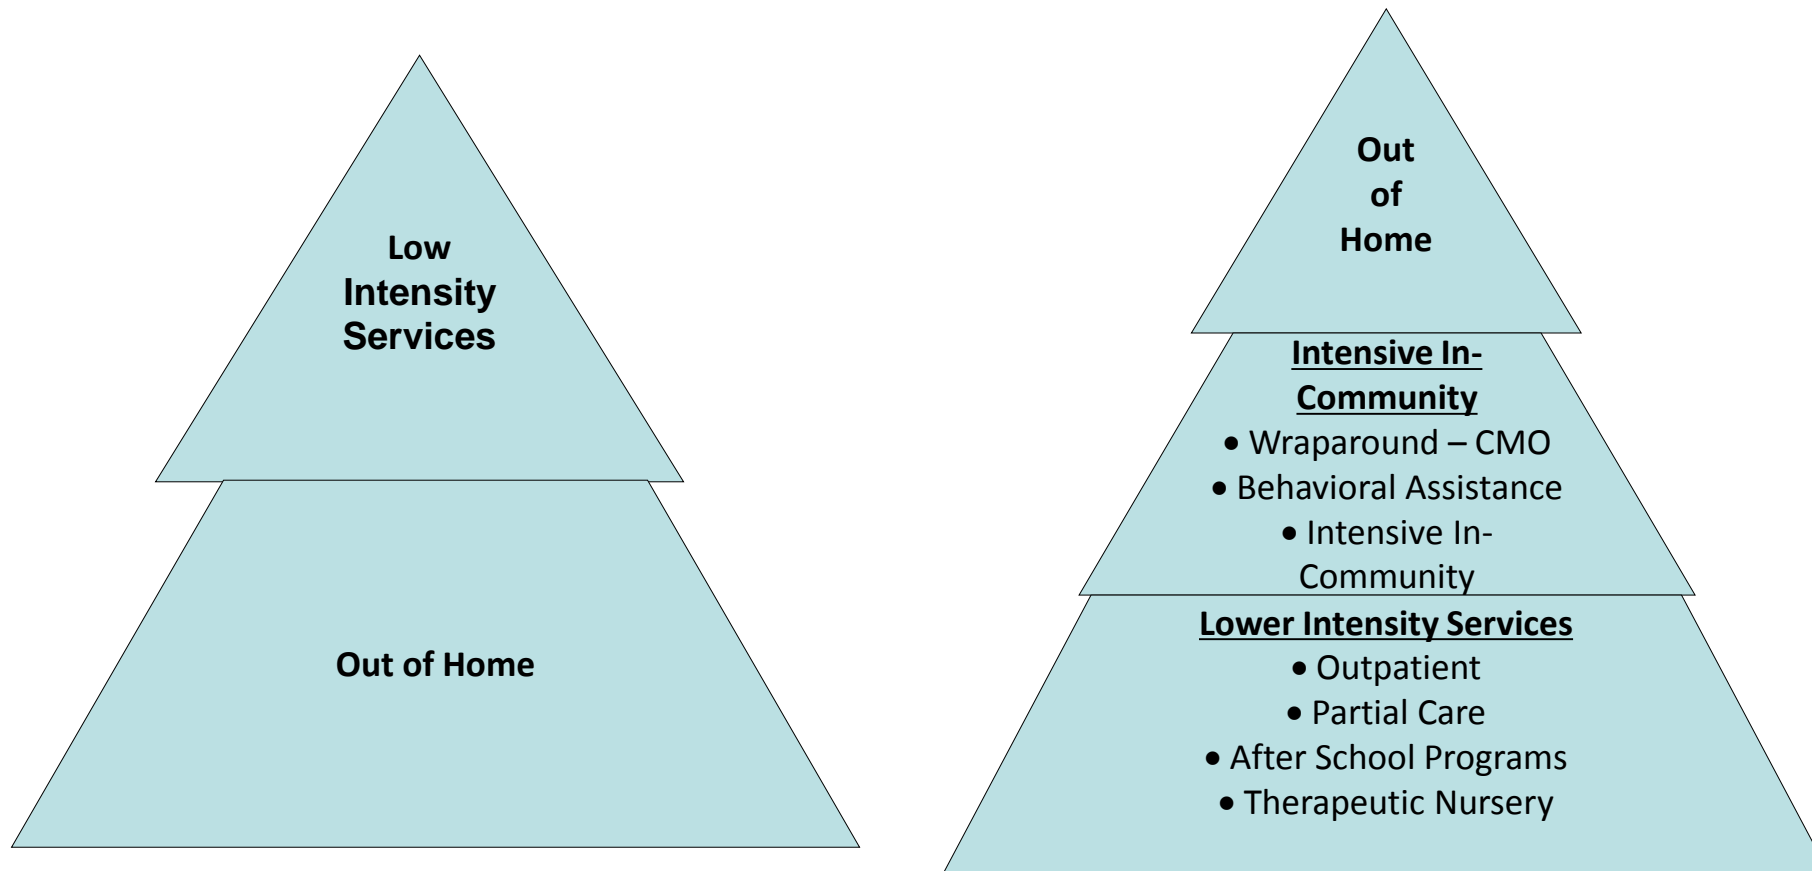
Low Intensity Services

Out of Home

Out of Home

Intensive In-Community

• Wraparound – CMO
• Behavioral Assistance
• Intensive In-Community

Lower Intensity Services

• Outpatient
• Partial Care
• After School Programs
• Therapeutic Nursery